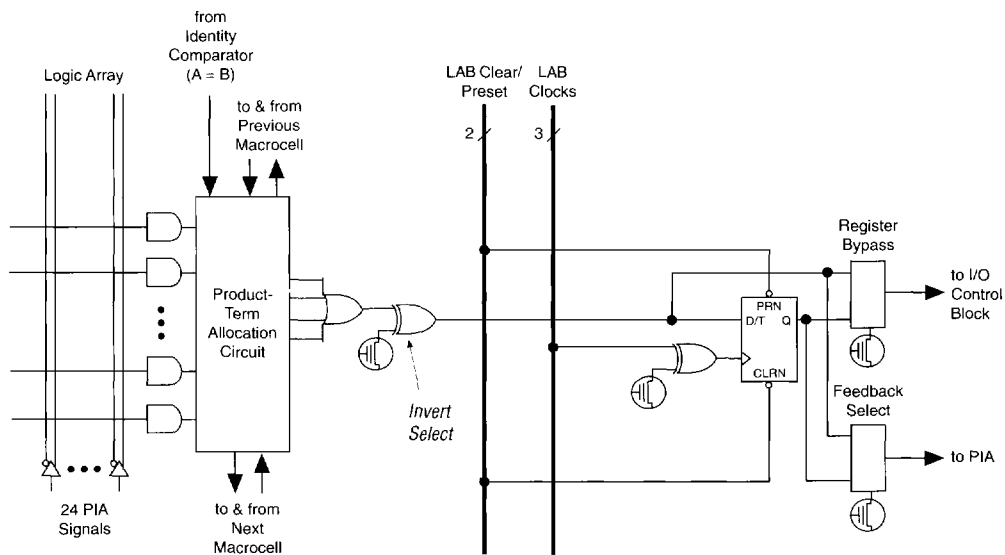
from Identity Comparator (A = B)

Logic Array

to & from Previous Macrocell

LAB Clear/ Preset

LAB Clocks

2

3

Register Bypass

Product-Term Allocation Circuit

PRN

D/T

Q

to I/O Control Block

CLRN

Invert Select

Feedback Select

to PIA

24 PIA Signals

to & from Next Macrocell